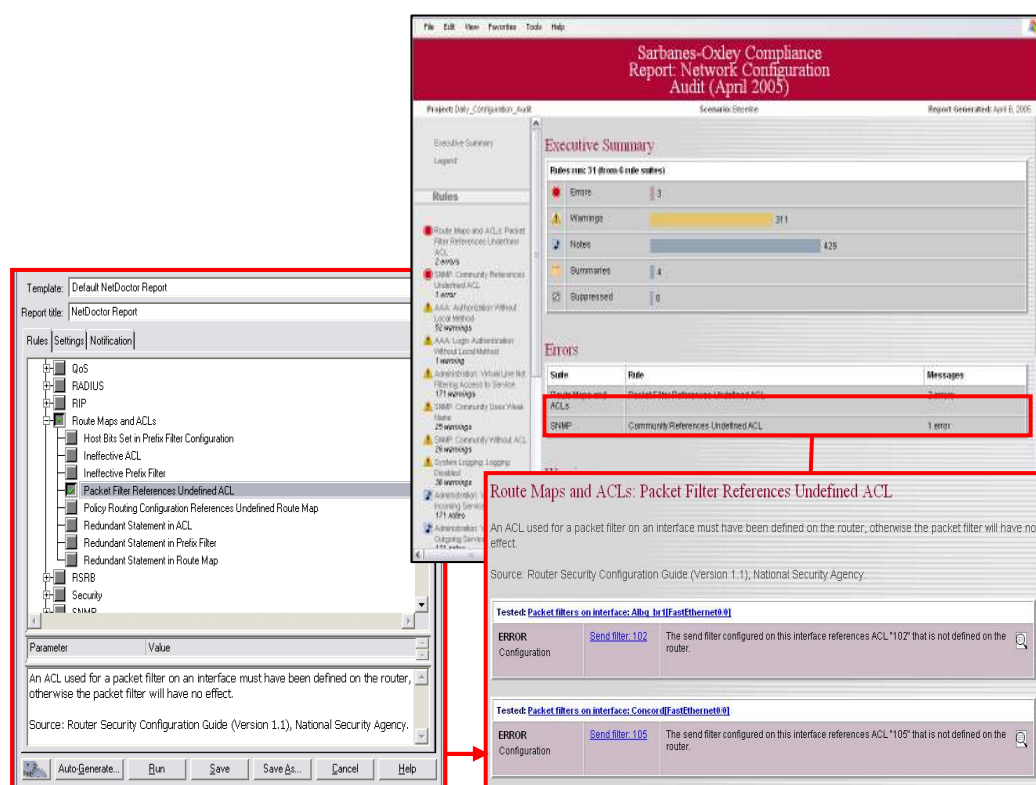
File Edit View Favorites Tools Help

Sarbanes-Oxley Compliance Report: Network Configuration Audit (April 2005)

Project: Daily_Configuration_Audit Scenario: Baseline Report Generated: April 6, 2005

Executive Summary
Legend

Rules

Route Maps and ACLs: Packet Filter References Undefined ACL
2 errors
SNMP: Community References Undefined ACL
1 error
AAA: Authorization Without Local Method
52 warnings
AAA: Login Authentication Without Local Method
1 warning
Administration: Virtual Line Not Filtering Access to Service
171 warnings
SNMP: Community Uses Weak Name
25 warnings
SNMP: Community Without ACL
26 warnings
System Logging: Logging Disabled
30 warnings
Administration: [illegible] Incoming Service
171 notes
Administration: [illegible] Outgoing Service

Executive Summary

Rules run: 31 (from 6 rule suites)

| | |
|---|---|
| Errors | 3 |
| Warnings | 311 |
| Notes | 429 |
| Summaries | 4 |
| Suppressed | 0 |

Errors

| Suite | Rule | Messages |
|---|---|---|
| Route Maps and ACLs | Packet Filter References Undefined ACL | 2 errors |
| SNMP | Community References Undefined ACL | 1 error |

Template: Default NetDoctor Report
Report title: NetDoctor Report
Rules Settings Notification

QoS
RADIUS
RIP
Route Maps and ACLs
Host Bits Set in Prefix Filter Configuration
Ineffective ACL
Ineffective Prefix Filter
Packet Filter References Undefined ACL
Policy Routing Configuration References Undefined Route Map
Redundant Statement in ACL
Redundant Statement in Prefix Filter
Redundant Statement in Route Map
RSRB
Security
SNMP

Parameter Value

An ACL used for a packet filter on an interface must have been defined on the router, otherwise the packet filter will have no effect.

Source: Router Security Configuration Guide (Version 1.1), National Security Agency.

Auto-Generate... Run Save Save As... Cancel Help

Route Maps and ACLs: Packet Filter References Undefined ACL

An ACL used for a packet filter on an interface must have been defined on the router, otherwise the packet filter will have no effect.

Source: Router Security Configuration Guide (Version 1.1), National Security Agency.

Tested: Packet filters on interface: Albq_br1[FastEthernet0/0]

ERROR Configuration | Send filter: 102 | The send filter configured on this interface references ACL "102" that is not defined on the router.

Tested: Packet filters on interface: Concord[FastEthernet0/0]

ERROR Configuration | Send filter: 105 | The send filter configured on this interface references ACL "105" that is not defined on the router.